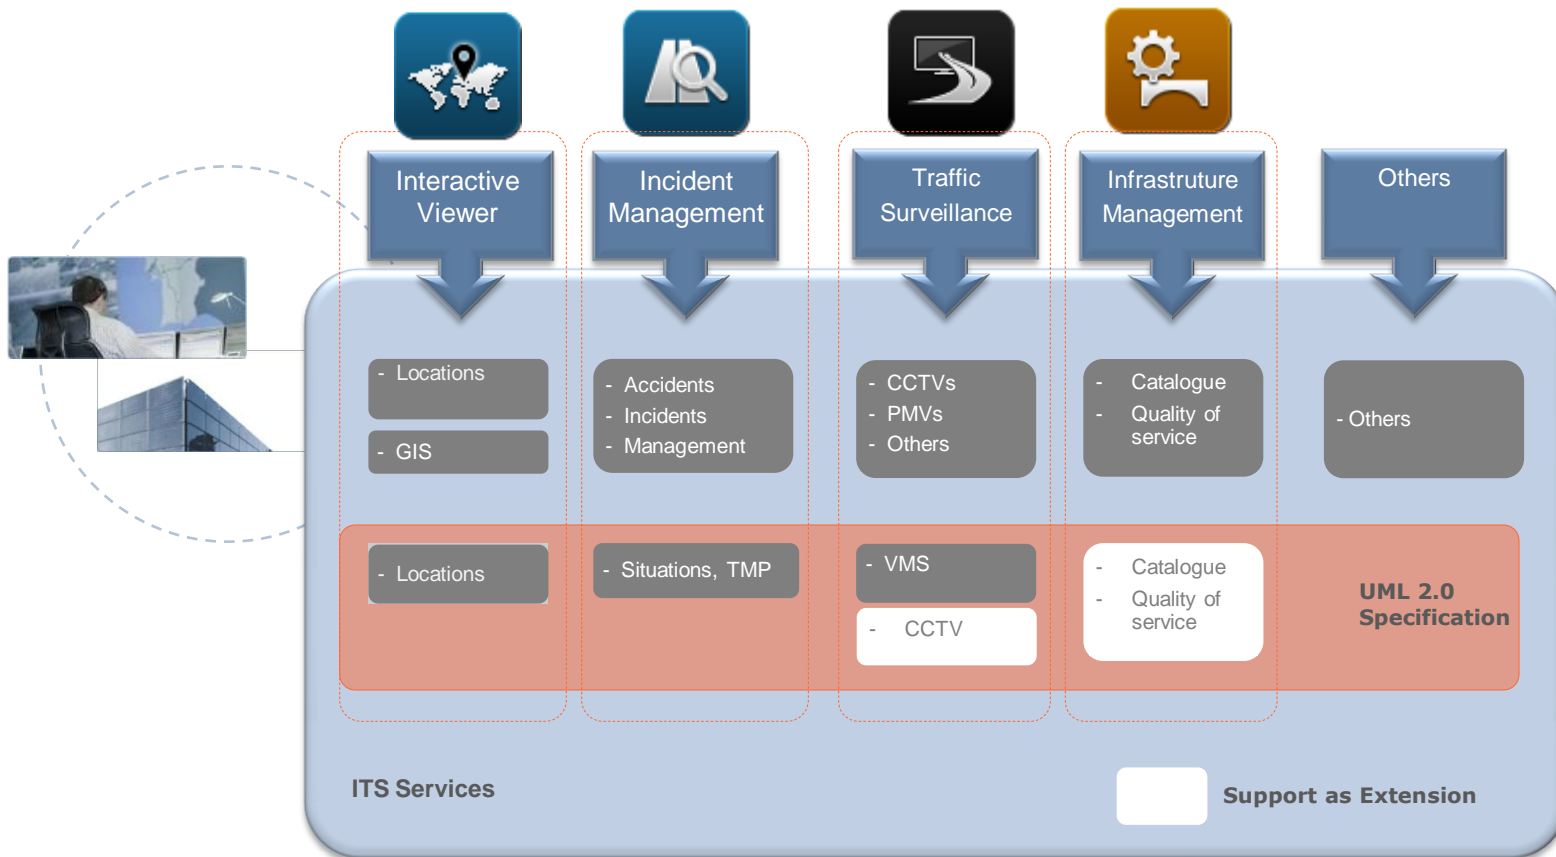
Interactive Viewer

Incident Management

Traffic Surveillance

Infrastruture Management

Others

- Locations

- GIS

- Accidents
- Incidents
- Management

- CCTVs
- PMVs
- Others

- Catalogue
- Quality of service

- Others

- Locations

- Situations, TMP

- VMS

- CCTV

- Catalogue
- Quality of service

UML 2.0 Specification

ITS Services

Support as Extension